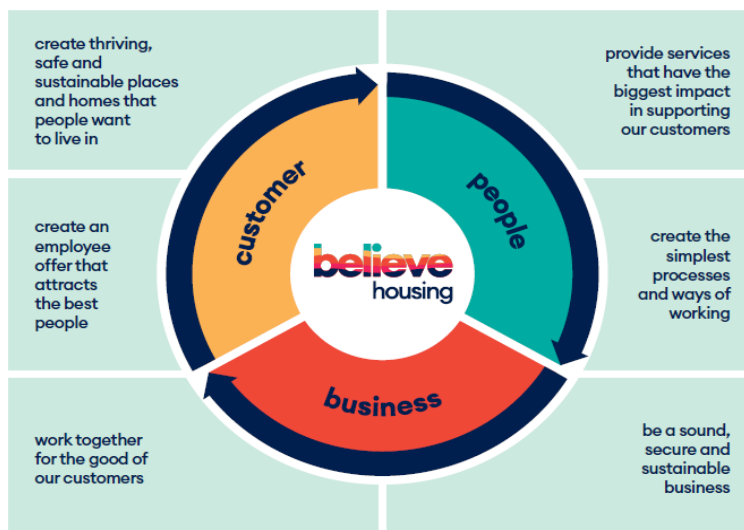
create thriving, safe and sustainable places and homes that people want to live in

provide services that have the biggest impact in supporting our customers

customer

people

believe housing

create an employee offer that attracts the best people

create the simplest processes and ways of working

business

work together for the good of our customers

be a sound, secure and sustainable business